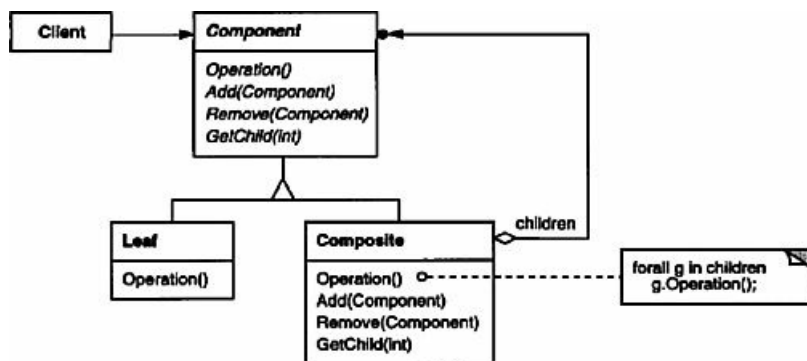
Client

Component

Operation()
Add(Component)
Remove(Component)
GetChild(int)

Leaf

Operation()

Composite

Operation()
Add(Component)
Remove(Component)
GetChild(int)

children

forall g in children
g.Operation();